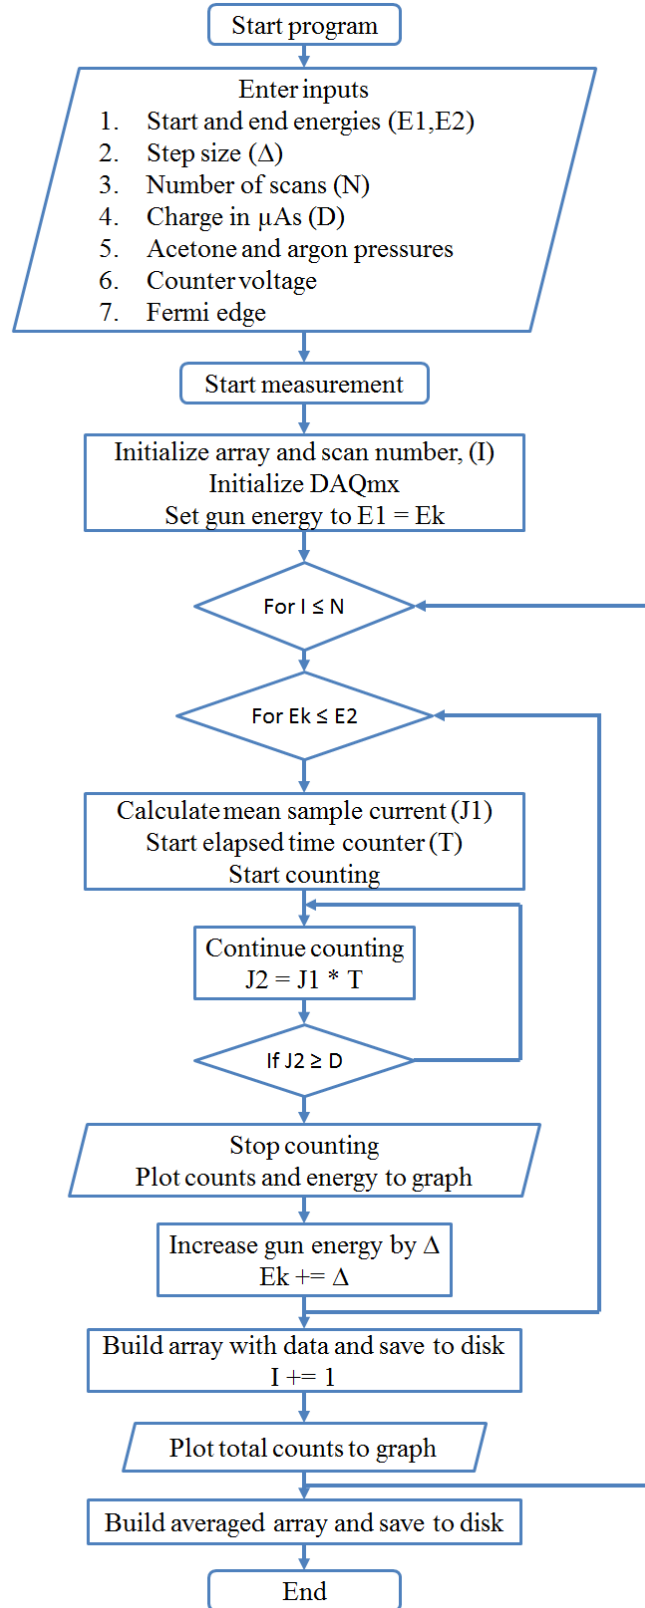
Start program

Enter inputs
1. Start and end energies (E1,E2)
2. Step size (Δ)
3. Number of scans (N)
4. Charge in μAs (D)
5. Acetone and argon pressures
6. Counter voltage
7. Fermi edge

Start measurement

Initialize array and scan number, (I)
Initialize DAQmx
Set gun energy to E1 = Ek

For I ≤ N

For Ek ≤ E2

Calculate mean sample current (J1)
Start elapsed time counter (T)
Start counting

Continue counting
J2 = J1 * T

If J2 ≥ D

Stop counting
Plot counts and energy to graph

Increase gun energy by Δ
Ek += Δ

Build array with data and save to disk
I += 1

Plot total counts to graph

Build averaged array and save to disk

End